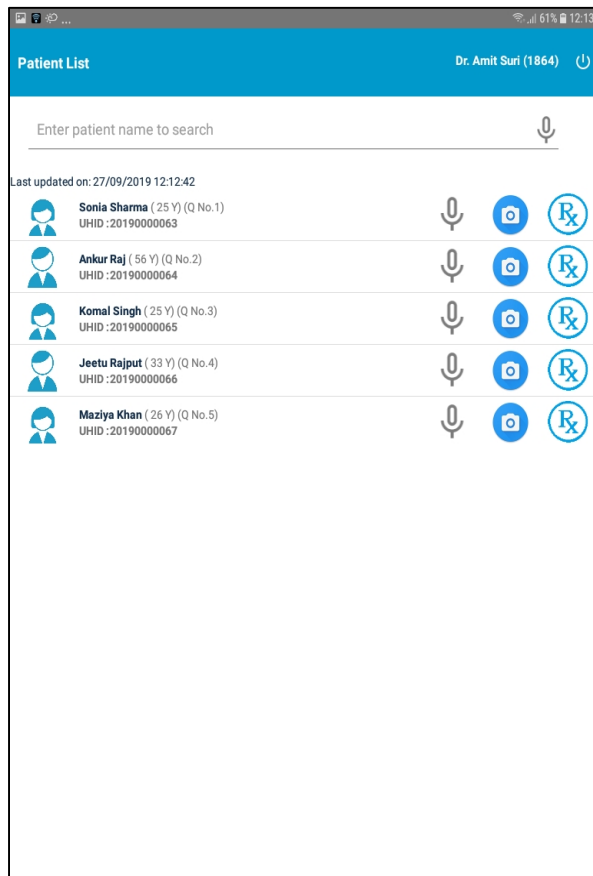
61% 12:13

Patient List

Dr. Amit Suri (1864)

Enter patient name to search

Last updated on: 27/09/2019 12:12:42

Sonia Sharma ( 25 Y) (Q No.1)
UHID :20190000063

Ankur Raj ( 56 Y) (Q No.2)
UHID :20190000064

Komal Singh ( 25 Y) (Q No.3)
UHID :20190000065

Jeetu Rajput ( 33 Y) (Q No.4)
UHID :20190000066

Maziya Khan ( 26 Y) (Q No.5)
UHID :20190000067